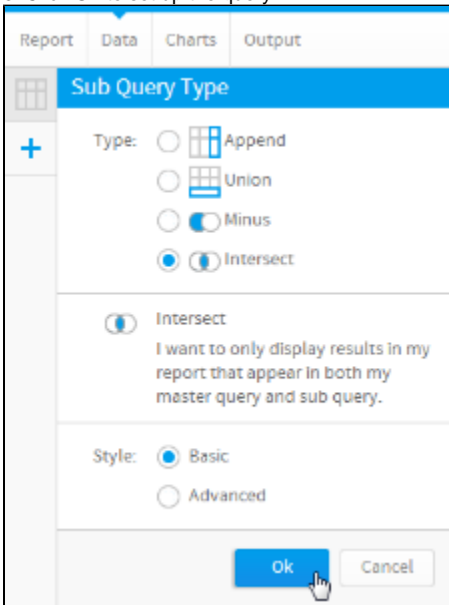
Report Data Charts Output

Sub Query Type

Type: Append
Union
Minus
Intersect

Intersect
I want to only display results in my report that appear in both my master query and sub query.

Style: Basic
Advanced

Ok Cancel